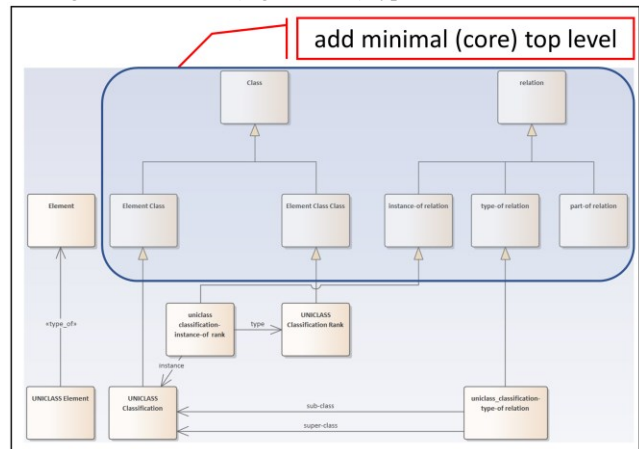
add minimal (core) top level

Class

relation

Element

Element Class

Element Class Class

instance-of relation

type-of relation

part-of relation

«type_of»

uniclass classification-instance-of rank

type

UNICLASS Classification Rank

instance

UNICLASS Element

UNICLASS Classification

sub-class

super-class

uniclass_classification-type-of relation